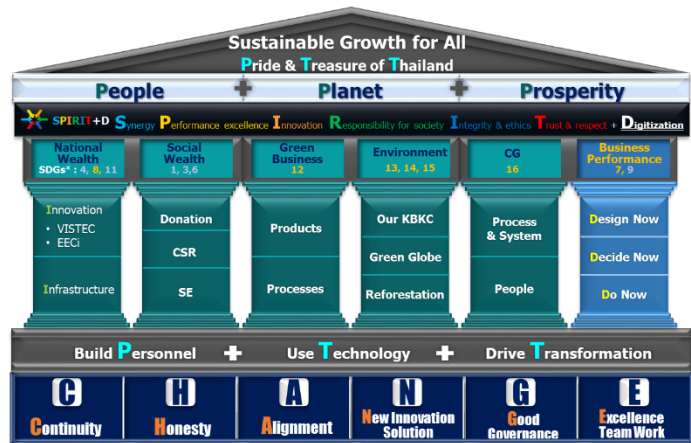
Sustainable Growth for All
Pride & Treasure of Thailand

People + Planet + Prosperity

SPIRIT+D Synergy Performance excellence Innovation Responsibility for society Integrity & ethics Trust & respect + Digitization

| National Wealth SDGs* : 4, 8, 11 | Social Wealth 1, 3,6 | Green Business 12 | Environment 13, 14, 15 | CG 16 | Business Performance 7, 9 |
|---|---|---|---|---|---|
| Innovation • VISTEC • EECi | Donation | Products | Our KBKC | Process & System | Design Now |
| | CSR | | Green Globe | | Decide Now |
| Infrastructure | SE | Processes | Reforestation | People | Do Now |

Build Personnel + Use Technology + Drive Transformation

C Continuity
H Honesty
A Alignment
N New Innovation Solution
G Good Governance
E Excellence Team Work